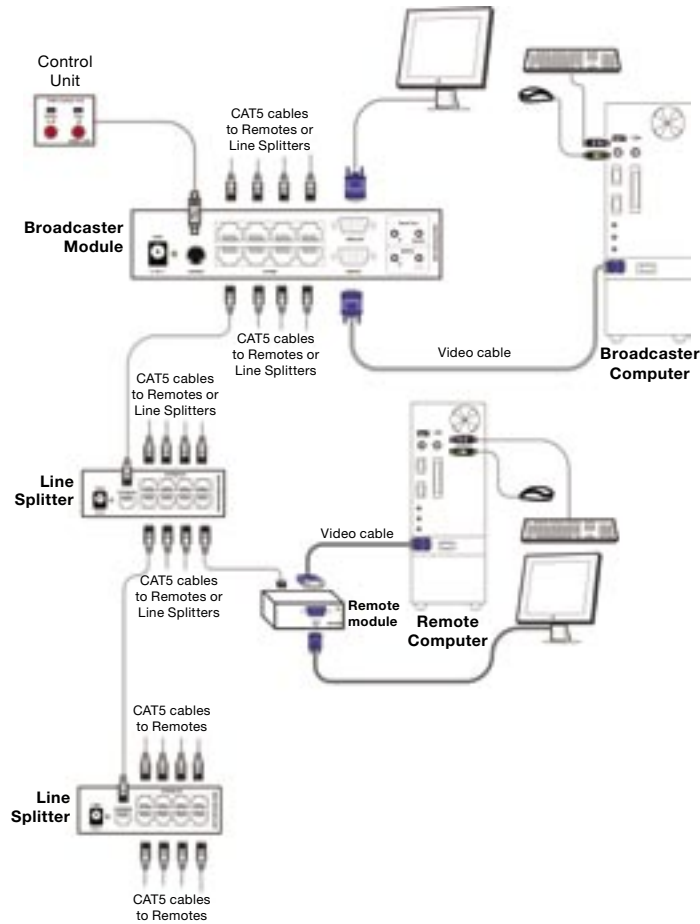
Control Unit

CAT5 cables to Remotes or Line Splitters

Broadcaster Module

CAT5 cables to Remotes or Line Splitters

Video cable

Broadcaster Computer

CAT5 cables to Remotes or Line Splitters

Line Splitter

Video cable

CAT5 cables to Remotes or Line Splitters

Remote module

Remote Computer

CAT5 cables to Remotes

Line Splitter

CAT5 cables to Remotes